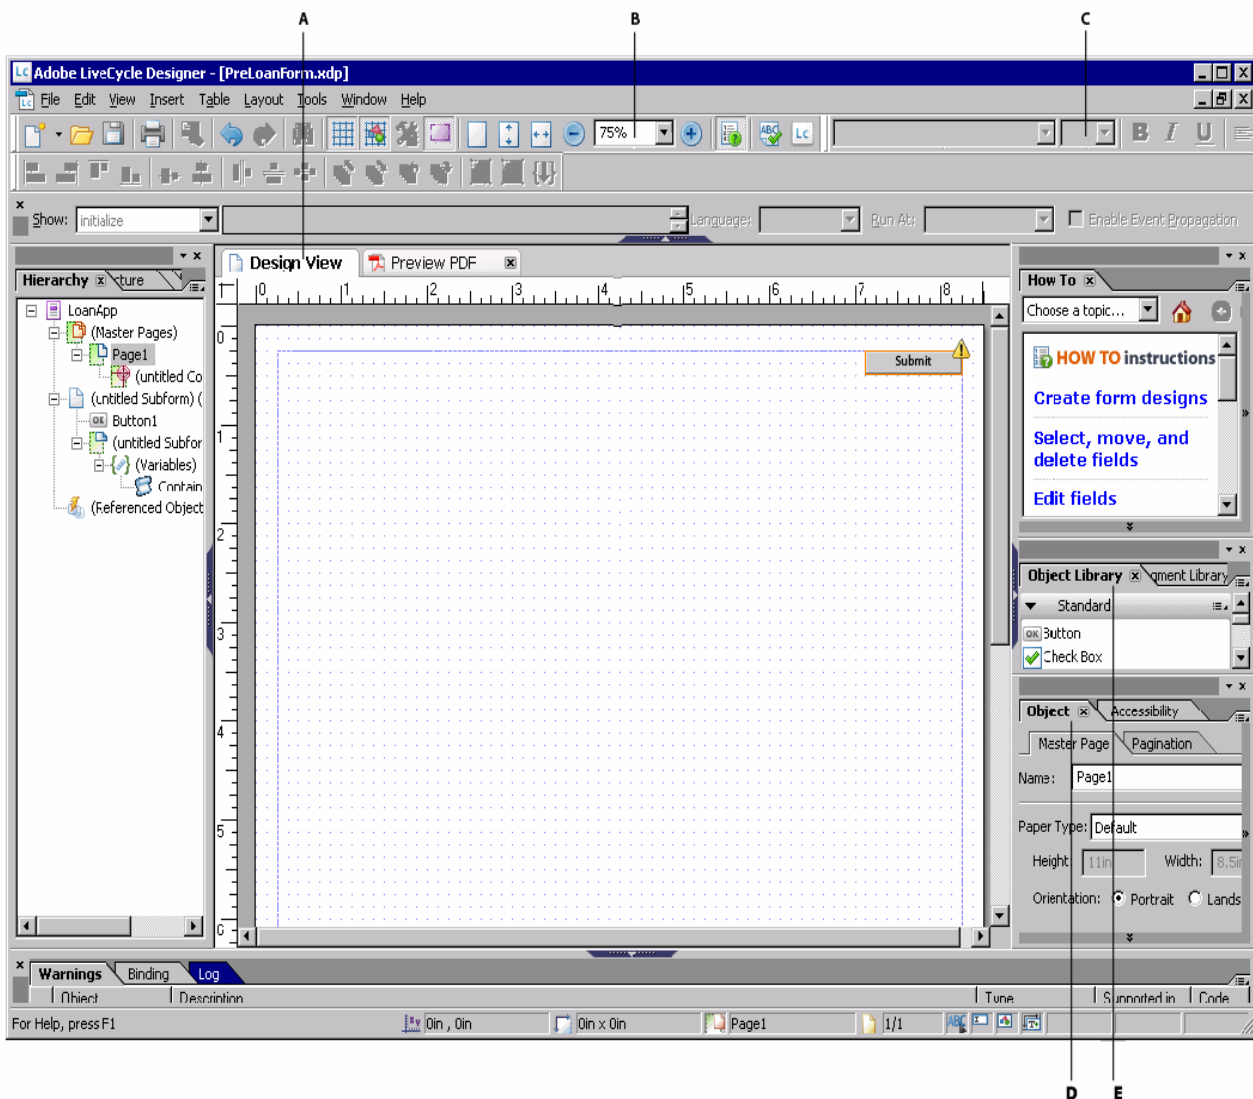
A
B
C

Adobe LiveCycle Designer - [PreLoanForm.xdp]

File Edit View Insert Table Layout Tools Window Help

75%

Show: initialize

Language: Run At: Enable Event Propagation

Hierarchy ture

LoanApp
(Master Pages)
Page1
(untitled Co
(untitled Subform) (
Button1
(untitled Subfor
(Variables)
Contain
(Referenced Object

Design View
Preview PDF

0 1 2 3 4 5 6 7 8

Submit

How To

Choose a topic...

HOW TO instructions
Create form designs
Select, move, and delete fields
Edit fields

Object Library
gment Library
Standard
Button
Check Box

Object
Accessibility
Master Page
Pagination
Name: Page1
Paper Type: Default
Height 11in
Width: 8.5i
Orientation: Portrait Lands

Warnings Binding Log
Object Description Type Supported in Code

For Help, press F1 0in , 0in 0in x 0in Page1 1/1

D
E